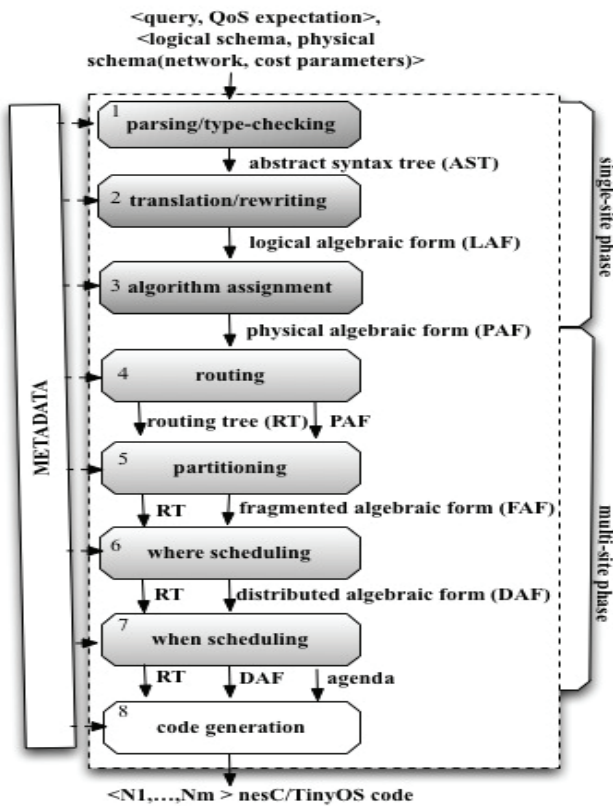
<query, QoS expectation>, <logical schema, physical schema(network, cost parameters)>

METADATA

1 parsing/type-checking

abstract syntax tree (AST)

2 translation/rewriting

logical algebraic form (LAF)

3 algorithm assignment

physical algebraic form (PAF)

single-site phase

4 routing

routing tree (RT) PAF

5 partitioning

RT fragmented algebraic form (FAF)

6 where scheduling

RT distributed algebraic form (DAF)

7 when scheduling

RT DAF agenda

multi-site phase

8 code generation

<N1,...,Nm > nesC/TinyOS code